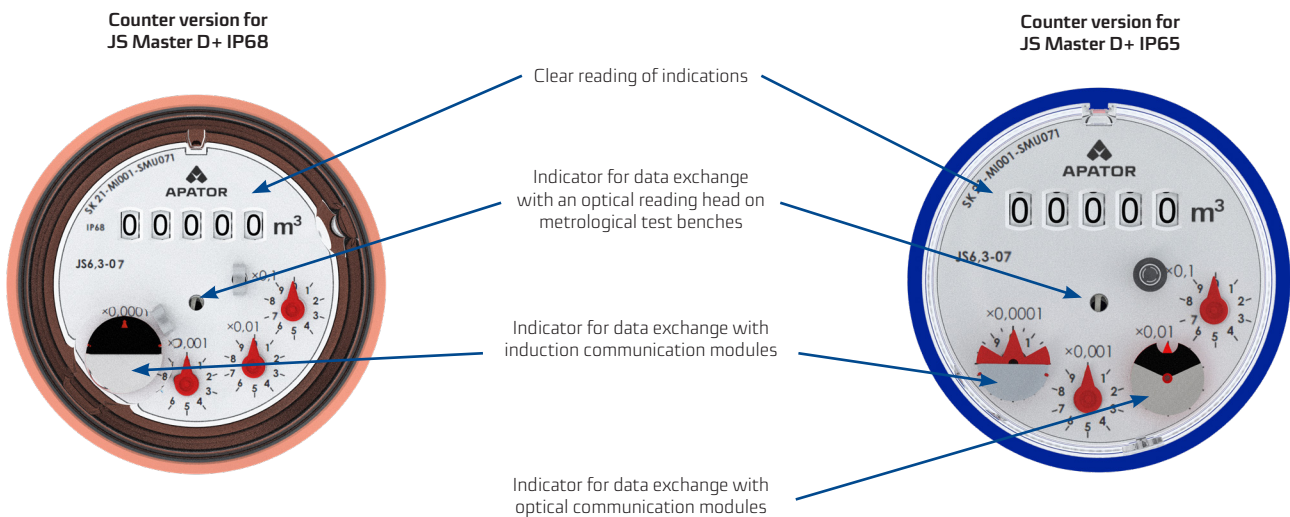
Counter version for JS Master D+ IP68

Counter version for JS Master D+ IP65

Clear reading of indications

Indicator for data exchange with an optical reading head on metrological test benches

Indicator for data exchange with induction communication modules

Indicator for data exchange with optical communication modules

SK 21-MI001-SMU071
APATOR
IP68
0 0 0 0 0 $m^3$
JS6,3-07
×0,1
×0,0001
×0,001
×0,01
9 1 8 2 7 3 6 4 5

SK 21-MI001-SMU071
APATOR
0 0 0 0 0 $m^3$
JS6,3-07
×0,1
×0,0001
×0,001
×0,01
9 1 8 2 7 3 6 4 5